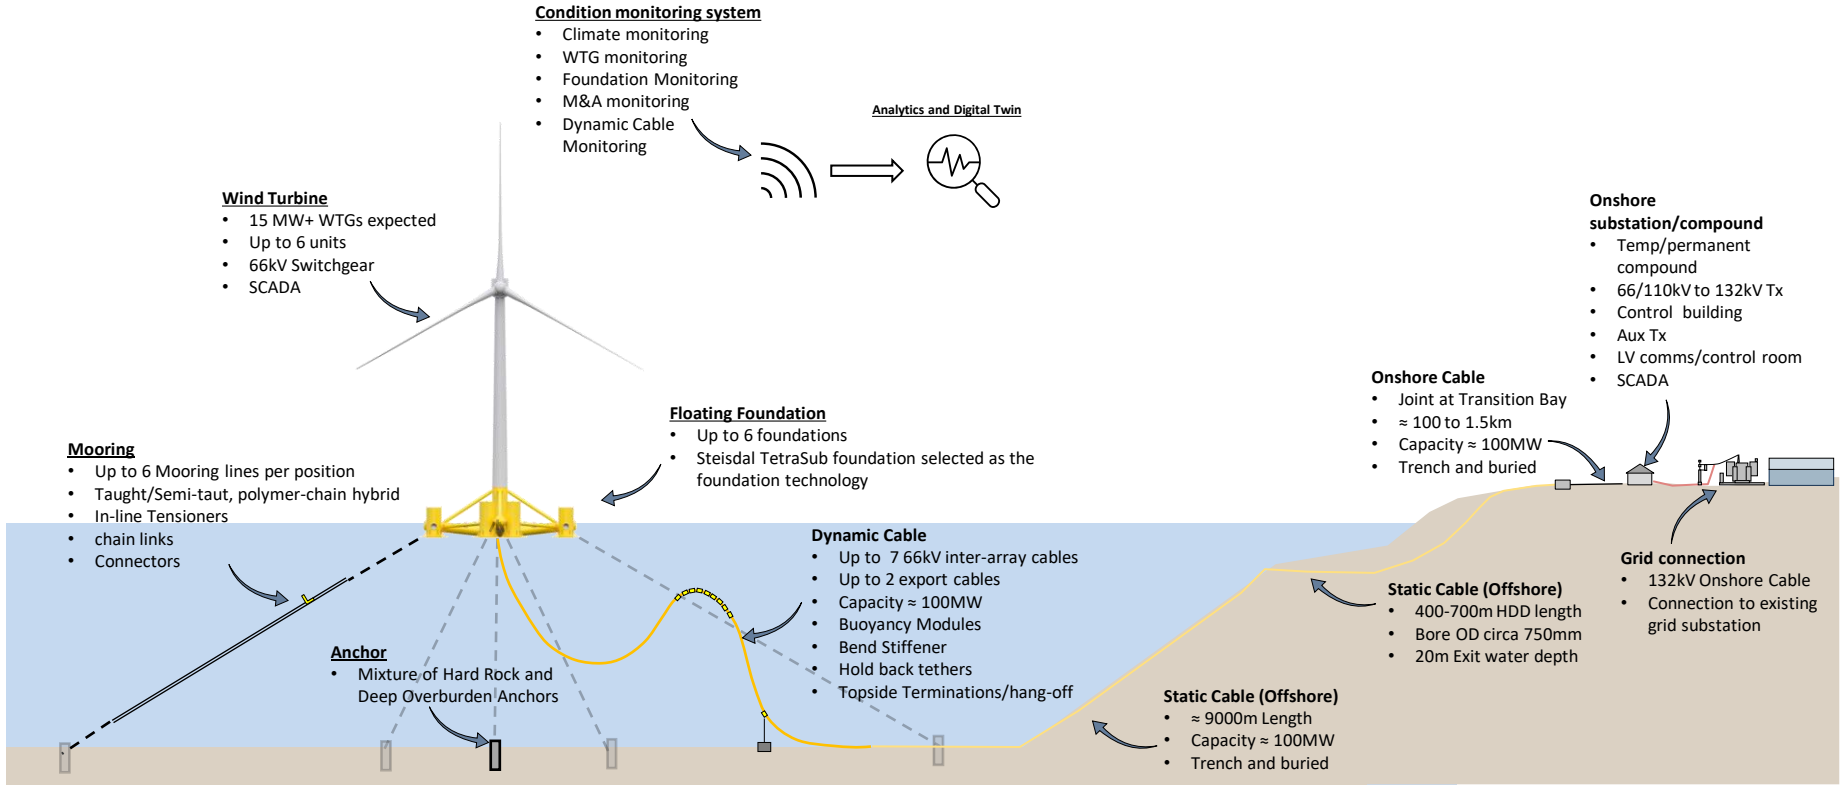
Condition monitoring system
• Climate monitoring
• WTG monitoring
• Foundation Monitoring
• M&A monitoring
• Dynamic Cable Monitoring

Analytics and Digital Twin

Wind Turbine
• 15 MW+ WTGs expected
• Up to 6 units
• 66kV Switchgear
• SCADA

Onshore substation/compound
• Temp/permanent compound
• 66/110kV to 132kV Tx
• Control building
• Aux Tx
• LV comms/control room
• SCADA

Onshore Cable
• Joint at Transition Bay
• ≈ 100 to 1.5km
• Capacity ≈ 100MW
• Trench and buried

Floating Foundation
• Up to 6 foundations
• Steisdal TetraSub foundation selected as the foundation technology

Mooring
• Up to 6 Mooring lines per position
• Taught/Semi-taut, polymer-chain hybrid
• In-line Tensioners
• chain links
• Connectors

Dynamic Cable
• Up to 7 66kV inter-array cables
• Up to 2 export cables
• Capacity ≈ 100MW
• Buoyancy Modules
• Bend Stiffener
• Hold back tethers
• Topside Terminations/hang-off

Grid connection
• 132kV Onshore Cable
• Connection to existing grid substation

Static Cable (Offshore)
• 400-700m HDD length
• Bore OD circa 750mm
• 20m Exit water depth

Anchor
• Mixture of Hard Rock and Deep Overburden Anchors

Static Cable (Offshore)
• ≈ 9000m Length
• Capacity ≈ 100MW
• Trench and buried